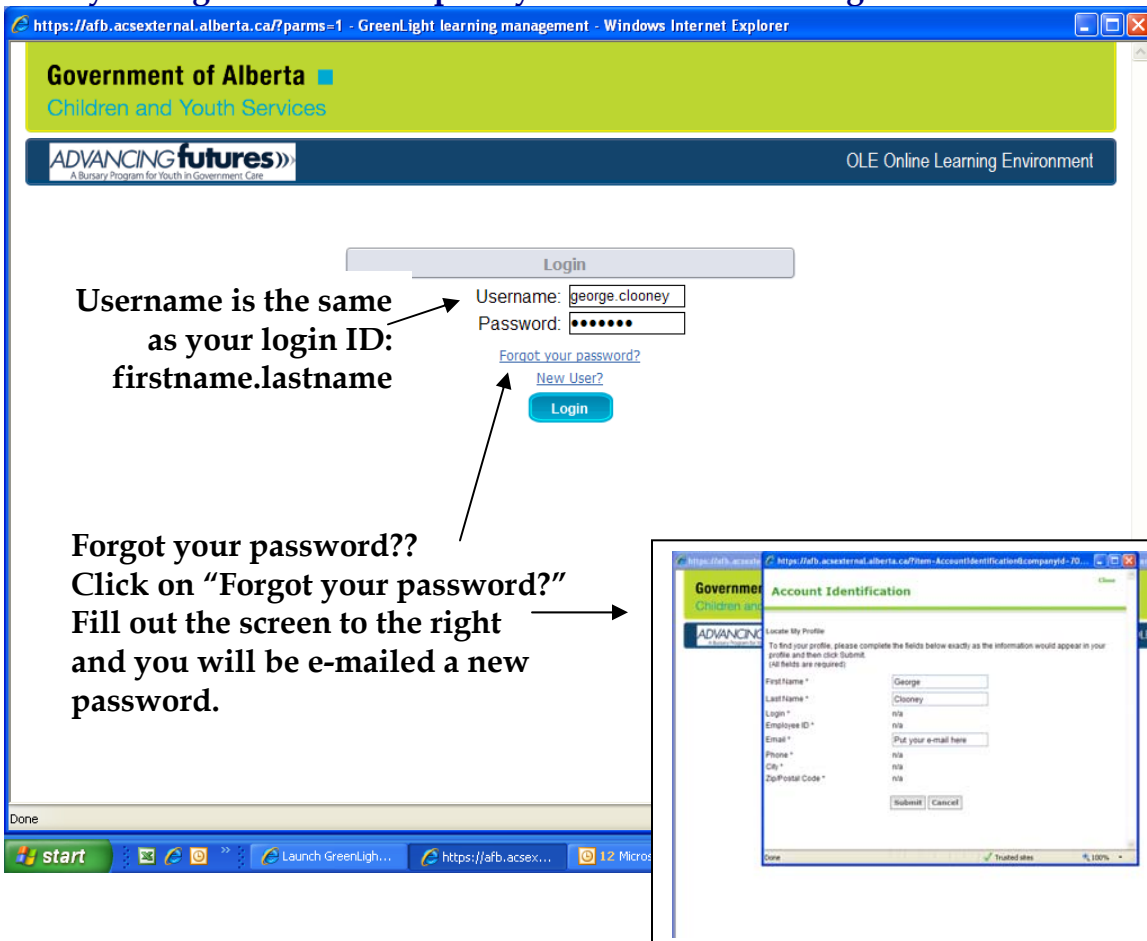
https://afb.acsexternal.alberta.ca/?parms=1 - GreenLight learning management - Windows Internet Explorer

Government of Alberta
Children and Youth Services

ADVANCING futures
A Bursary Program for Youth in Government Care

OLE Online Learning Environment

Login
Username: george.clooney
Password: •••••••
Forgot your password?
New User?
Login

Username is the same as your login ID: firstname.lastname

Forgot your password??
Click on "Forgot your password?"
Fill out the screen to the right and you will be e-mailed a new password.

Done

start | Launch GreenLigh... | https://afb.acsex... | 12 Micros

https://afb.acsexternal.alberta.ca/?item=AccountIdentification&companyid=70...
Governmer
Children and
ADVANCING
Account Identification
Close
Locate My Profile
To find your profile, please complete the fields below exactly as the information would appear in your profile and then click Submit.
(All fields are required)

| | |
|---|---|
| First Name * | George |
| Last Name * | Clooney |
| Login * | n/a |
| Employee ID * | n/a |
| Email * | Put your e-mail here |
| Phone * | n/a |
| City * | n/a |
| Zip/Postal Code * | n/a |

Submit Cancel

Done
Trusted sites
100%